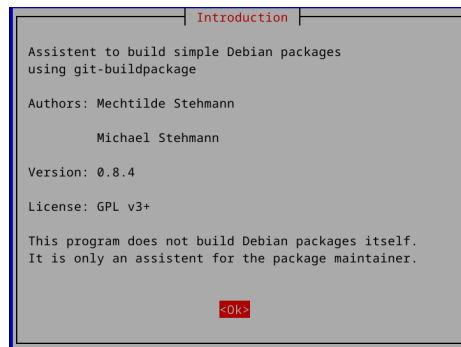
Introduction

Assistent to build simple Debian packages using git-buildpackage

Authors: Mechtilde Stehmann

Michael Stehmann

Version: 0.8.4

License: GPL v3+

This program does not build Debian packages itself. It is only an assistent for the package maintainer.

<Ok>